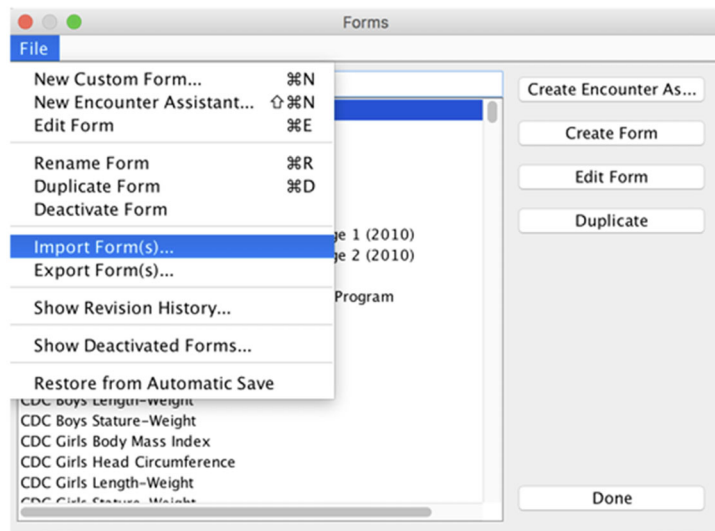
Forms

File

New Custom Form... ⌘N
New Encounter Assistant... ⇧⌘N
Edit Form ⌘E

Rename Form ⌘R
Duplicate Form ⌘D
Deactivate Form

Import Form(s)...
Export Form(s)...

Show Revision History...

Show Deactivated Forms...

Restore from Automatic Save

ge 1 (2010)
ge 2 (2010)
Program

CDC Boys Length-Weight
CDC Boys Stature-Weight
CDC Girls Body Mass Index
CDC Girls Head Circumference
CDC Girls Length-Weight
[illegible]

Create Encounter As...
Create Form
Edit Form
Duplicate
Done